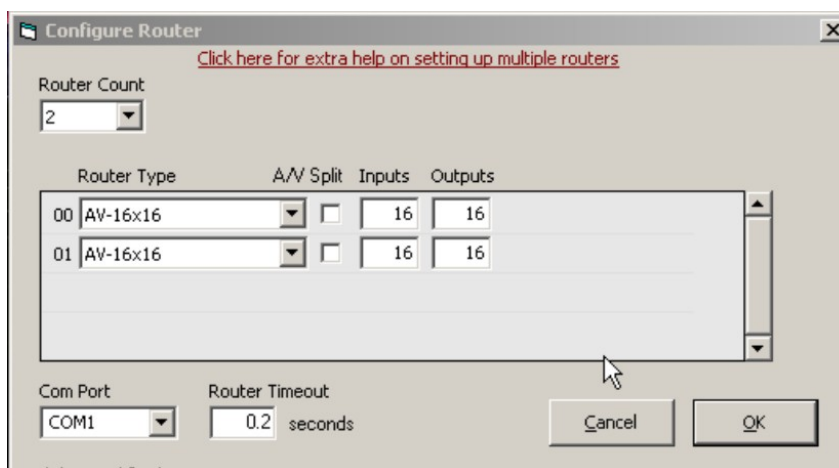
Configure Router

Click here for extra help on setting up multiple routers

Router Count
2

| | Router Type | A/V Split | Inputs | Outputs |
|---|---|---|---|---|
| 00 | AV-16x16 | | 16 | 16 |
| 01 | AV-16x16 | | 16 | 16 |

Com Port
COM1

Router Timeout
0.2 seconds

Cancel

OK